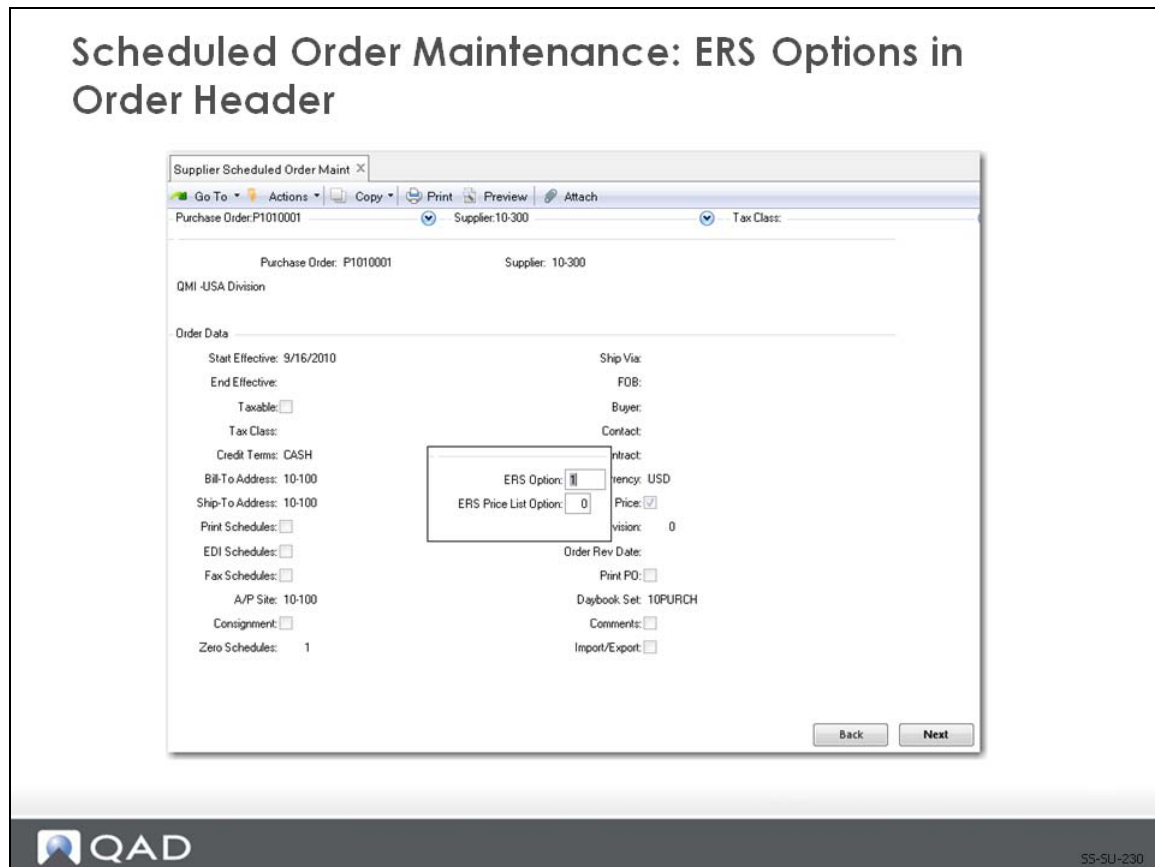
Scheduled Order Maintenance: ERS Options in Order Header

Supplier Scheduled Order Maint ×

Go To ▾ Actions ▾ Copy ▾ Print Preview Attach

Purchase Order:P1010001 Supplier:10-300 Tax Class:

Purchase Order: P1010001 Supplier: 10-300

QMI -USA Division

Order Data

Start Effective: 9/16/2010

End Effective:

Taxable:

Tax Class:

Credit Terms: CASH

Bill-To Address: 10-100

Ship-To Address: 10-100

Print Schedules:

EDI Schedules:

Fax Schedules:

A/P Site: 10-100

Consignment:

Zero Schedules: 1

Ship Via:

FOB:

Buyer:

Contact:

ntract:

rency: USD

Price:

vision: 0

Order Rev Date:

Print PO:

Daybook Set: 10PURCH

Comments:

Import/Export:

ERS Option: 1

ERS Price List Option: 0

Back Next

QAD

SS-SU-230